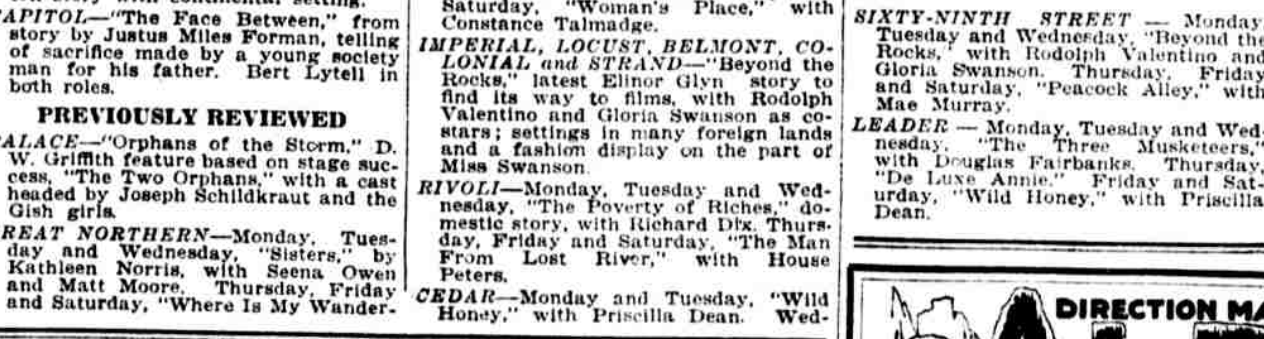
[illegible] story with continental setting.

APITOL—"The Face Between," from story by Justus Miles Forman, telling of sacrifice made by a young society man for his father. Bert Lytell in both roles.

PREVIOUSLY REVIEWED

ALACE—"Orphans of the Storm," D. W. Griffith feature based on stage success, "The Two Orphans," with a cast headed by Joseph Schildkraut and the Gish girls.

REAT NORTHERN—Monday, Tuesday and Wednesday, "Sisters," by Kathleen Norris, with Seena Owen and Matt Moore. Thursday, Friday and Saturday, "Where Is My Wander-

Saturday, "Woman's Place," with Constance Talmadge.

IMPERIAL, LOCUST, BELMONT, COLONIAL and STRAND—"Beyond the Rocks," latest Elinor Glyn story to find its way to films, with Rodolph Valentino and Gloria Swanson as costars; settings in many foreign lands and a fashion display on the part of Miss Swanson.

RIVOLI—Monday, Tuesday and Wednesday, "The Poverty of Riches," domestic story, with Richard Dix. Thursday, Friday and Saturday, "The Man From Lost River," with House Peters.

CEDAR—Monday and Tuesday, "Wild Honey," with Priscilla Dean. Wed-

SIXTY-NINTH STREET — Monday, Tuesday and Wednesday, "Beyond the Rocks," with Rodolph Valentino and Gloria Swanson. Thursday, Friday and Saturday, "Peacock Alley," with Mae Murray.

LEADER — Monday, Tuesday and Wednesday, "The Three Musketeers," with Douglas Fairbanks. Thursday, "De Luxe Annie." Friday and Saturday, "Wild Honey," with Priscilla Dean.

DIRECTION MA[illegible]